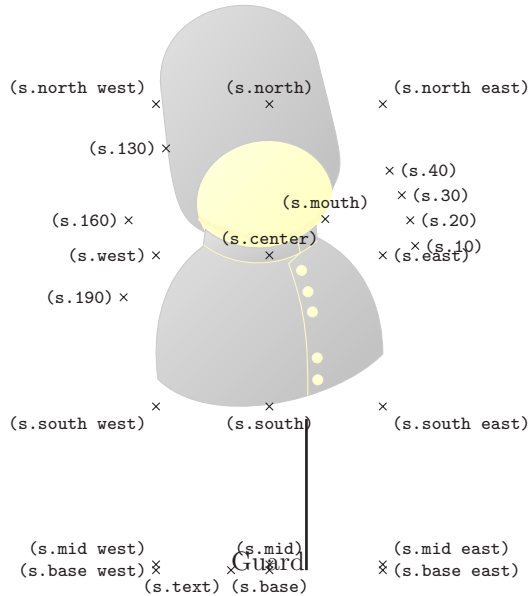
(s.north west)
(s.north)
(s.north east)
(s.130)
(s.40)
(s.30)
(s.mouth)
(s.160)
(s.20)
(s.center)
(s.10)
(s.west)
(s.east)
(s.190)
(s.south west)
(s.south)
(s.south east)
(s.mid west)
(s.mid)
(s.mid east)
(s.base west)
Guard
(s.base east)
(s.text)
(s.base)